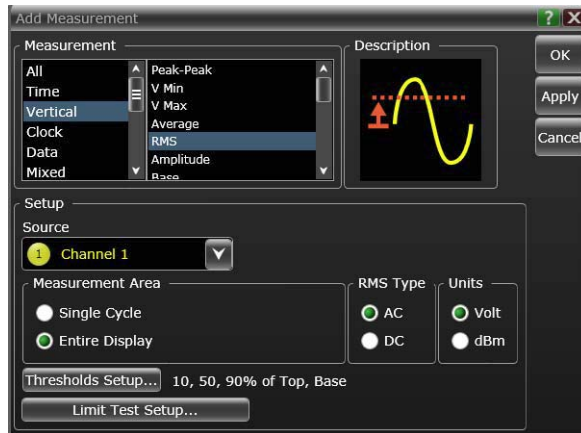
Add Measurement

? X

Measurement

All
Time
Vertical
Clock
Data
Mixed

Peak-Peak
V Min
V Max
Average
RMS
Amplitude
Base

Description

OK

Apply

Cancel

Setup

Source

1 Channel 1

Measurement Area

Single Cycle

Entire Display

RMS Type

AC

DC

Units

Volt

dBm

Thresholds Setup... 10, 50, 90% of Top, Base

Limit Test Setup...